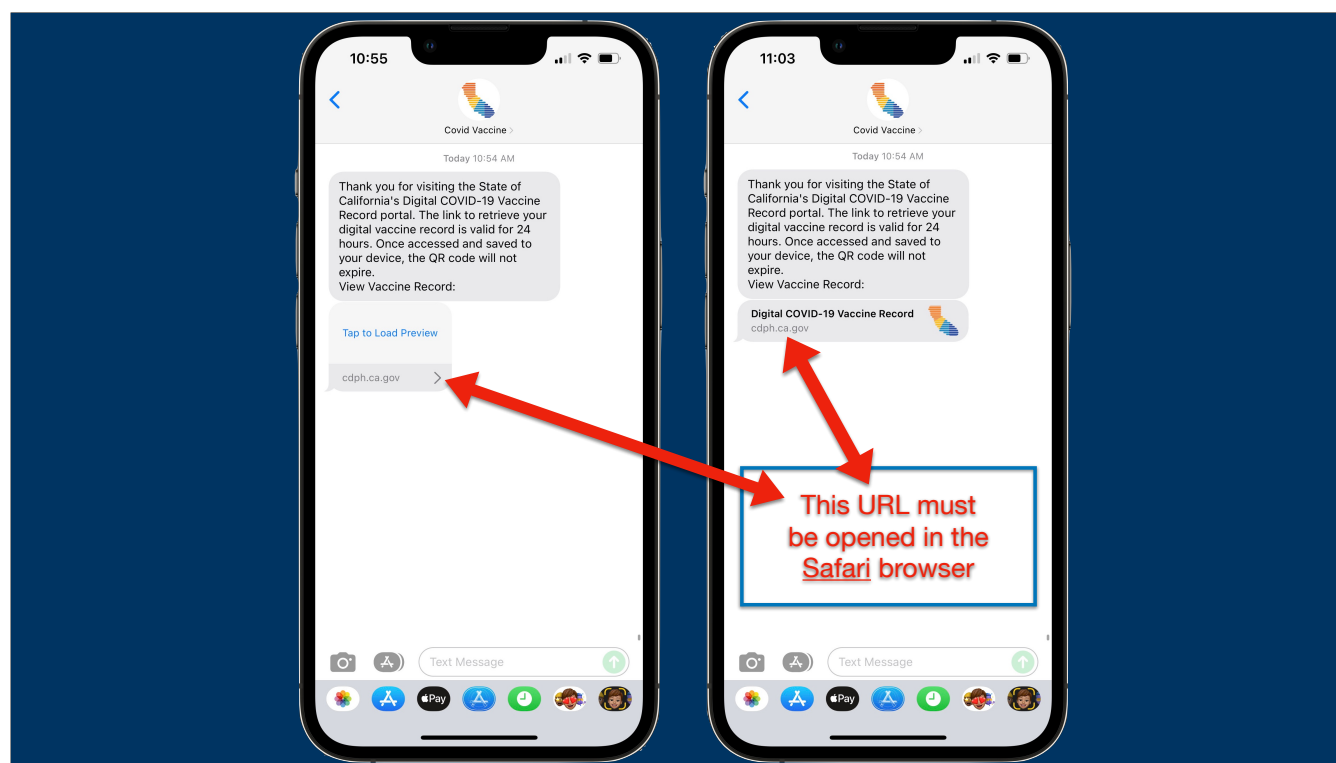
10:55

Covid Vaccine >

Today 10:54 AM

Thank you for visiting the State of California's Digital COVID-19 Vaccine Record portal. The link to retrieve your digital vaccine record is valid for 24 hours. Once accessed and saved to your device, the QR code will not expire.
View Vaccine Record:

Tap to Load Preview

cdph.ca.gov

Text Message

Pay

11:03

Covid Vaccine >

Today 10:54 AM

Thank you for visiting the State of California's Digital COVID-19 Vaccine Record portal. The link to retrieve your digital vaccine record is valid for 24 hours. Once accessed and saved to your device, the QR code will not expire.
View Vaccine Record:

Digital COVID-19 Vaccine Record
cdph.ca.gov

This URL must be opened in the Safari browser

Text Message

Pay